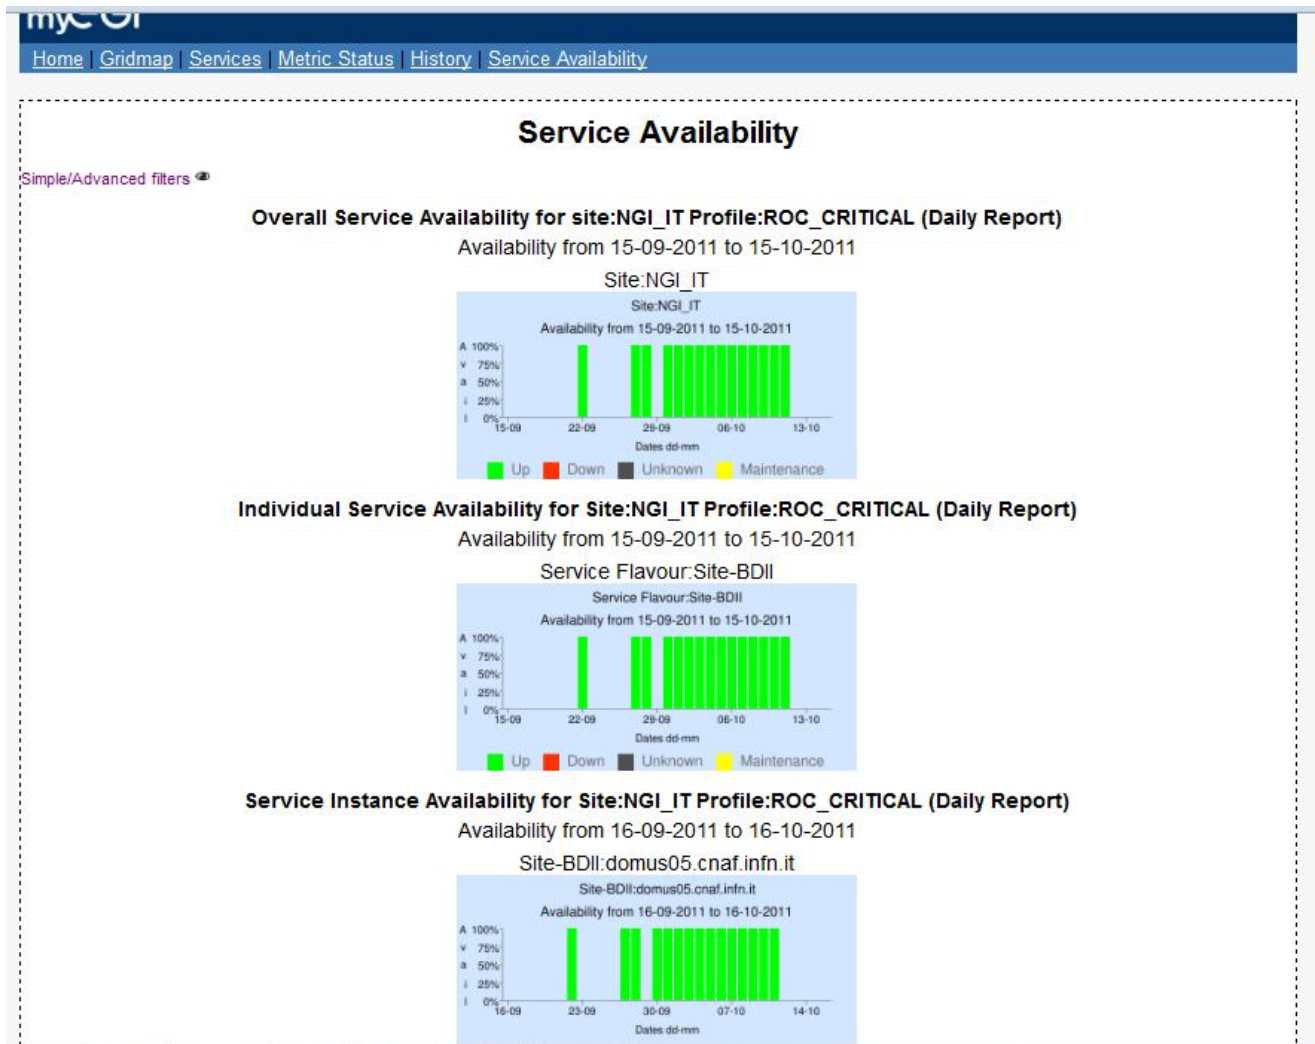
myEGI

Home | Gridmap | Services | Metric Status | History | Service Availability

Service Availability

Simple/Advanced filters

Overall Service Availability for site:NGI_IT Profile:ROC_CRITICAL (Daily Report)
Availability from 15-09-2011 to 15-10-2011

Site:NGI_IT

Site:NGI_IT
Availability from 15-09-2011 to 15-10-2011
A v a i l
100%
75%
50%
25%
0%
15-09 22-09 29-09 06-10 13-10
Dates dd-mm
Up Down Unknown Maintenance

Individual Service Availability for Site:NGI_IT Profile:ROC_CRITICAL (Daily Report)
Availability from 15-09-2011 to 15-10-2011

Service Flavour:Site-BDII

Service Flavour:Site-BDII
Availability from 15-09-2011 to 15-10-2011
A v a i l
100%
75%
50%
25%
0%
15-09 22-09 29-09 06-10 13-10
Dates dd-mm
Up Down Unknown Maintenance

Service Instance Availability for Site:NGI_IT Profile:ROC_CRITICAL (Daily Report)
Availability from 16-09-2011 to 16-10-2011

Site-BDII:domus05.cnaf.infn.it

Site-BDII:domus05.cnaf.infn.it
Availability from 16-09-2011 to 16-10-2011
A v a i l
100%
75%
50%
25%
0%
16-09 23-09 30-09 07-10 14-10
Dates dd-mm